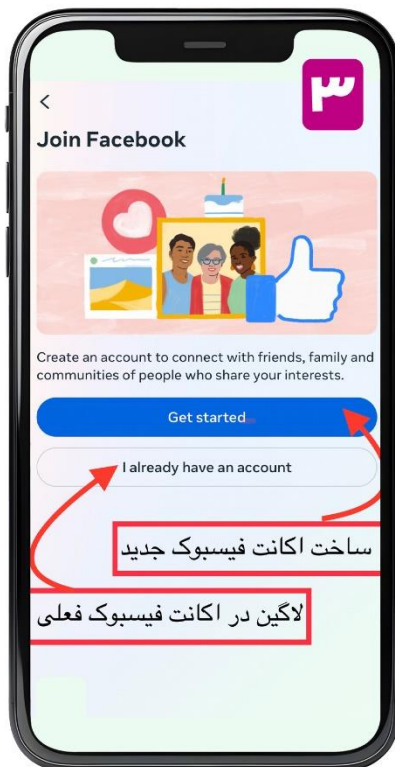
۳

<

Join Facebook

Create an account to connect with friends, family and communities of people who share your interests.

Get started

I already have an account

ساخت اکانت فیسبوک جدید

لاگین در اکانت فیسبوک فعلی